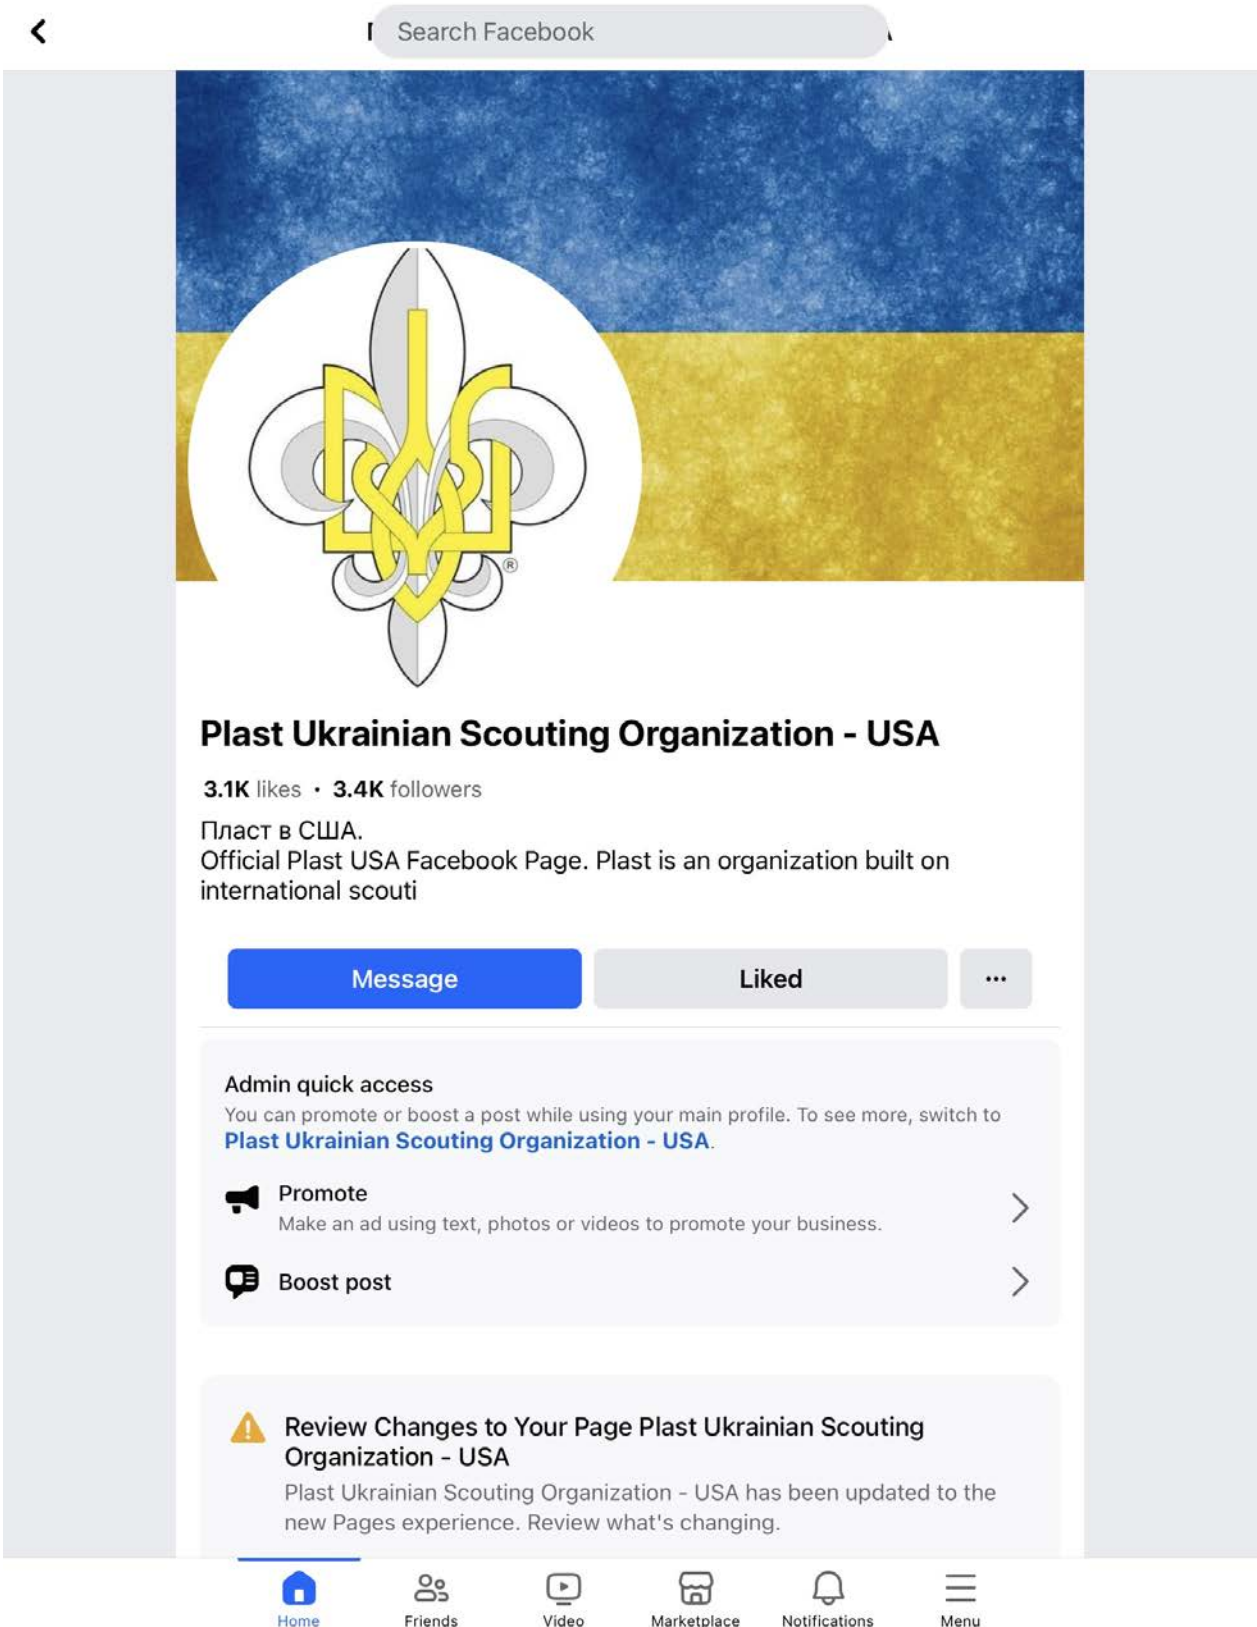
Search Facebook

Plast Ukrainian Scouting Organization - USA

3.1K likes • 3.4K followers

Пласт в США.
Official Plast USA Facebook Page. Plast is an organization built on international scouti

Message

Liked

···

Admin quick access

You can promote or boost a post while using your main profile. To see more, switch to Plast Ukrainian Scouting Organization - USA.

Promote

Make an ad using text, photos or videos to promote your business.

Boost post

Review Changes to Your Page Plast Ukrainian Scouting Organization - USA

Plast Ukrainian Scouting Organization - USA has been updated to the new Pages experience. Review what's changing.

Home Friends Video Marketplace Notifications Menu